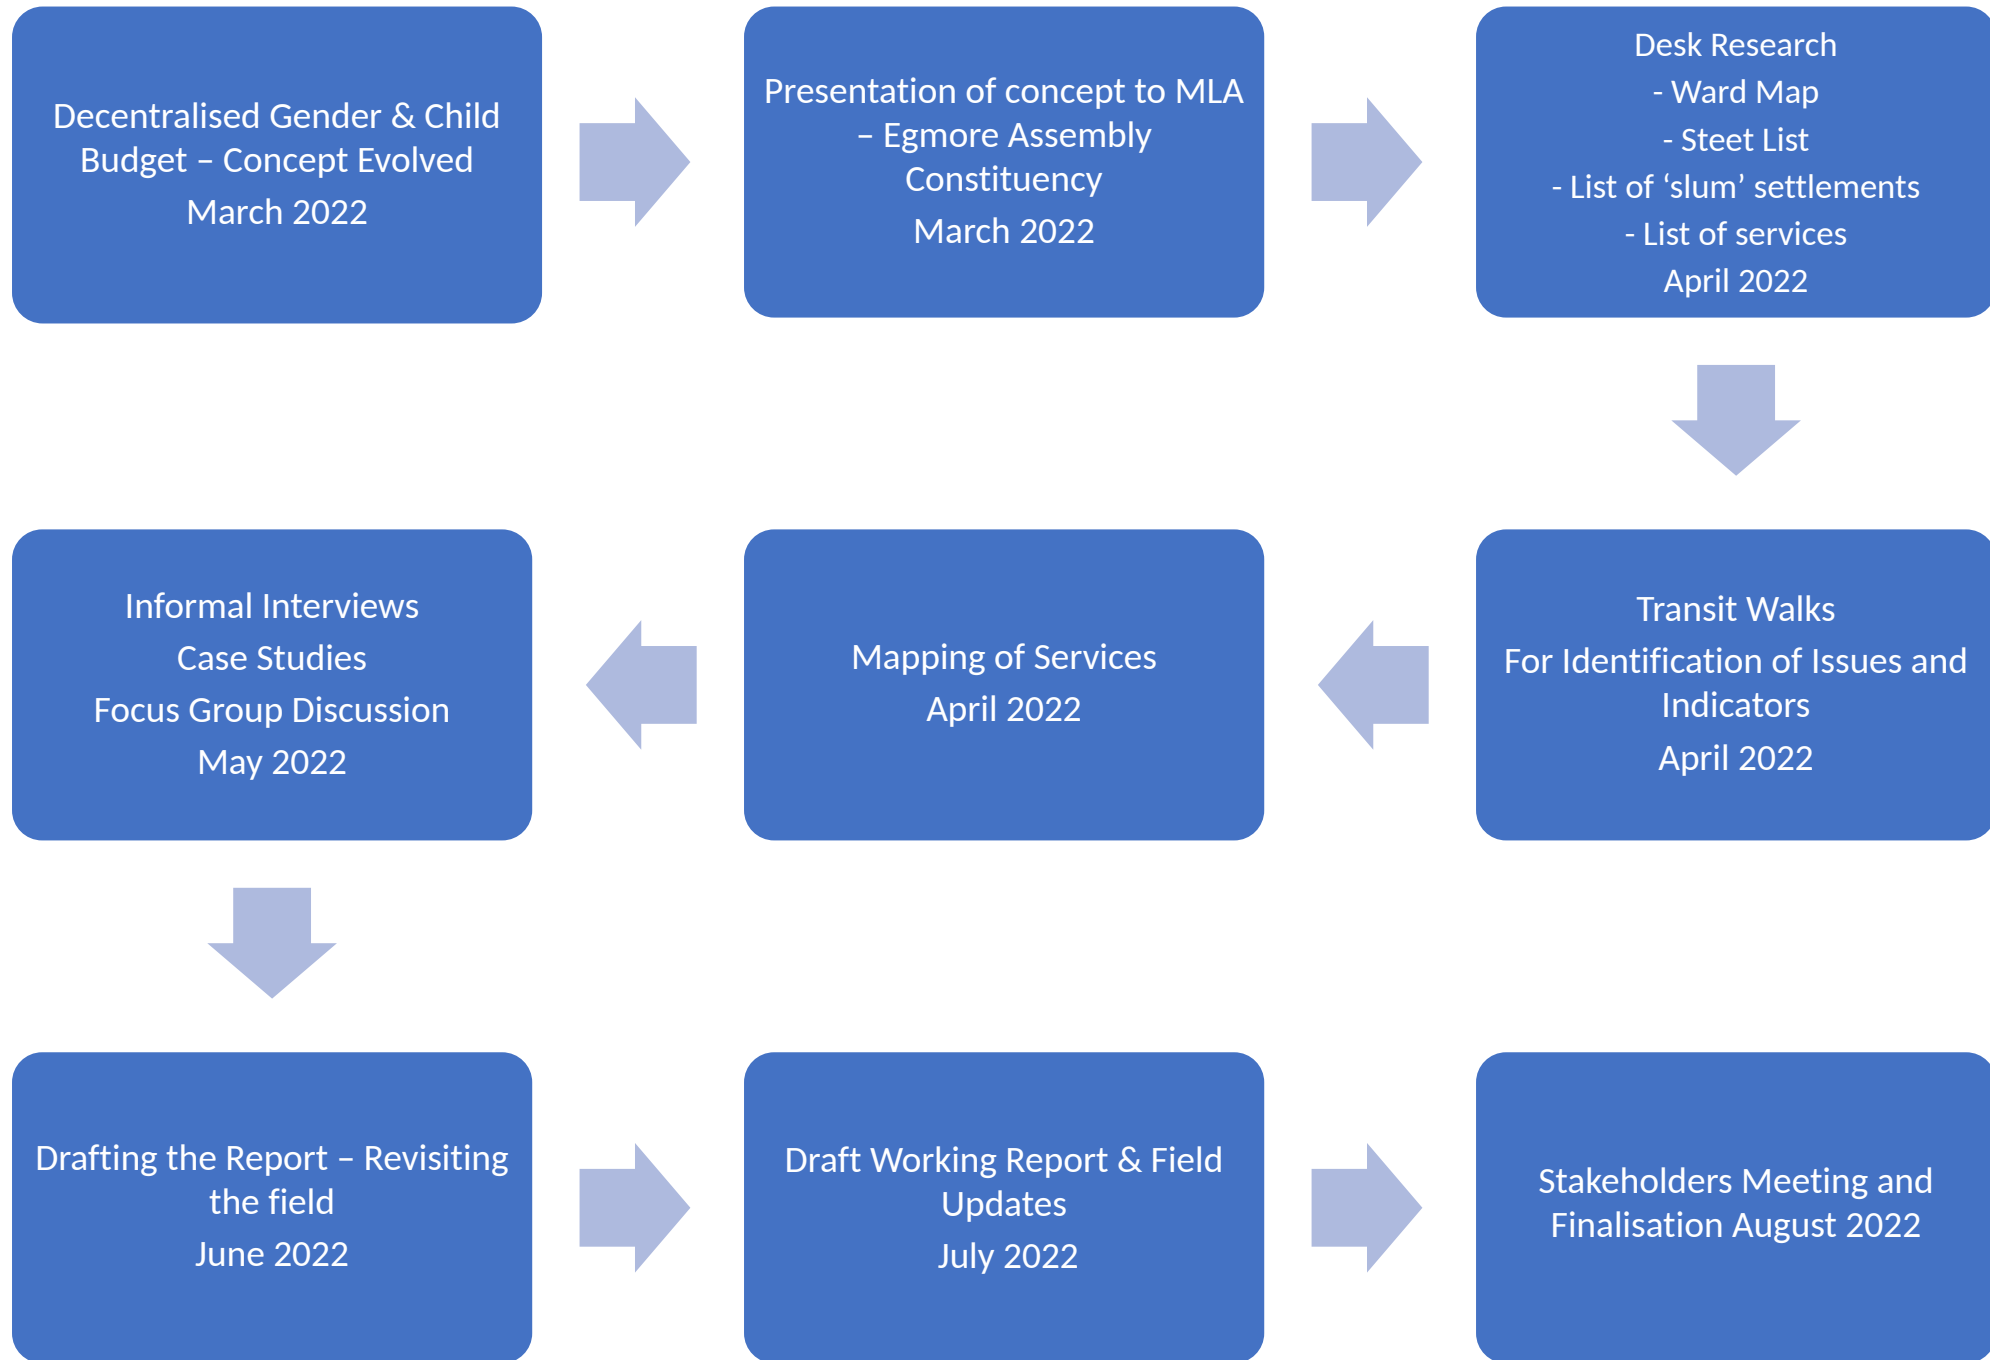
Decentralised Gender & Child Budget – Concept Evolved
March 2022

Presentation of concept to MLA – Egmore Assembly Constituency
March 2022

Desk Research
- Ward Map
- Steet List
- List of 'slum' settlements
- List of services
April 2022

Transit Walks
For Identification of Issues and Indicators
April 2022

Mapping of Services
April 2022

Informal Interviews
Case Studies
Focus Group Discussion
May 2022

Drafting the Report – Revisiting the field
June 2022

Draft Working Report & Field Updates
July 2022

Stakeholders Meeting and Finalisation August 2022